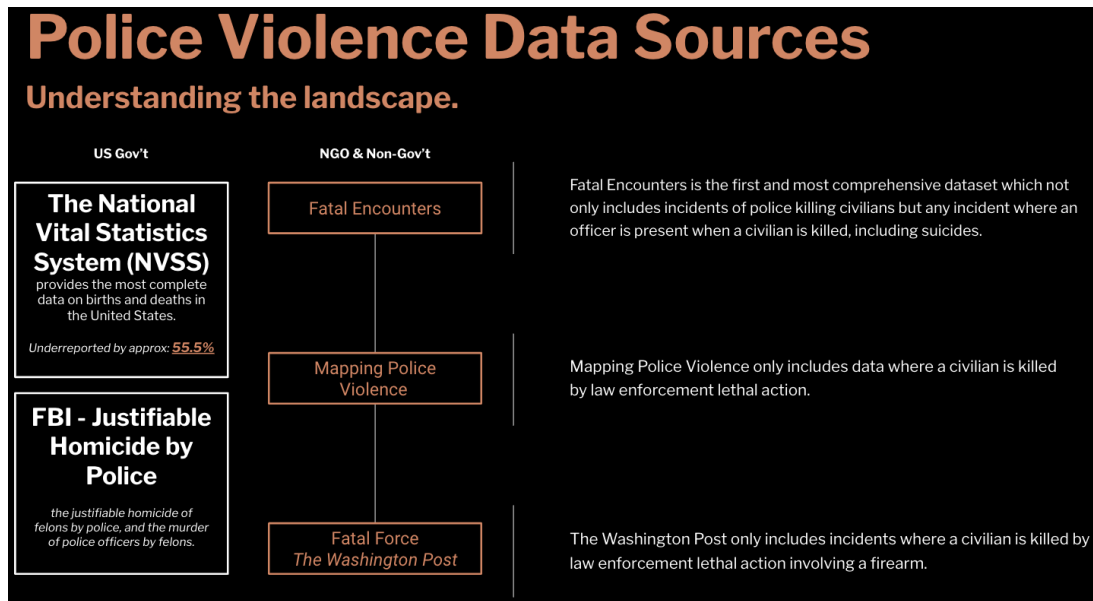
Police Violence Data Sources

Understanding the landscape.

US Gov't

The National Vital Statistics System (NVSS)

provides the most complete data on births and deaths in the United States.

Underreported by approx: 55.5%

FBI - Justifiable Homicide by Police

the justifiable homicide of felons by police, and the murder of police officers by felons.

NGO & Non-Gov't

Fatal Encounters

Mapping Police Violence

Fatal Force
The Washington Post

Fatal Encounters is the first and most comprehensive dataset which not only includes incidents of police killing civilians but any incident where an officer is present when a civilian is killed, including suicides.

Mapping Police Violence only includes data where a civilian is killed by law enforcement lethal action.

The Washington Post only includes incidents where a civilian is killed by law enforcement lethal action involving a firearm.